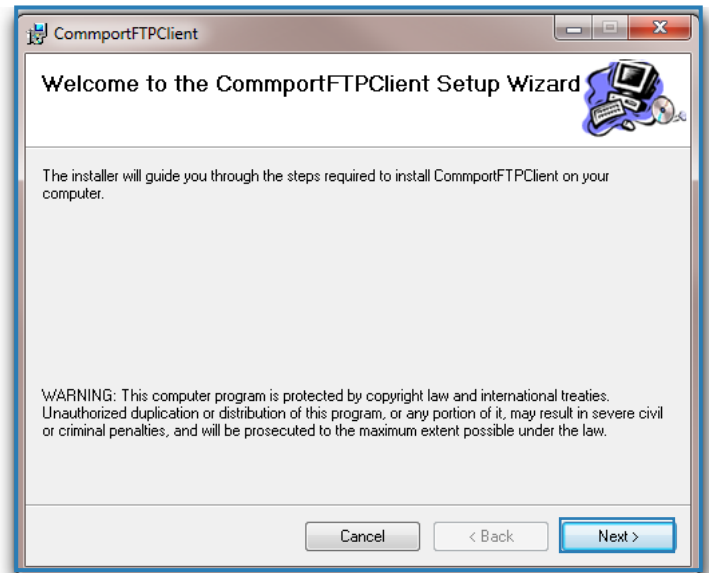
CommportFTPClient

Welcome to the CommportFTPClient Setup Wizard

The installer will guide you through the steps required to install CommportFTPClient on your computer.

WARNING: This computer program is protected by copyright law and international treaties. Unauthorized duplication or distribution of this program, or any portion of it, may result in severe civil or criminal penalties, and will be prosecuted to the maximum extent possible under the law.

Cancel

< Back

Next >